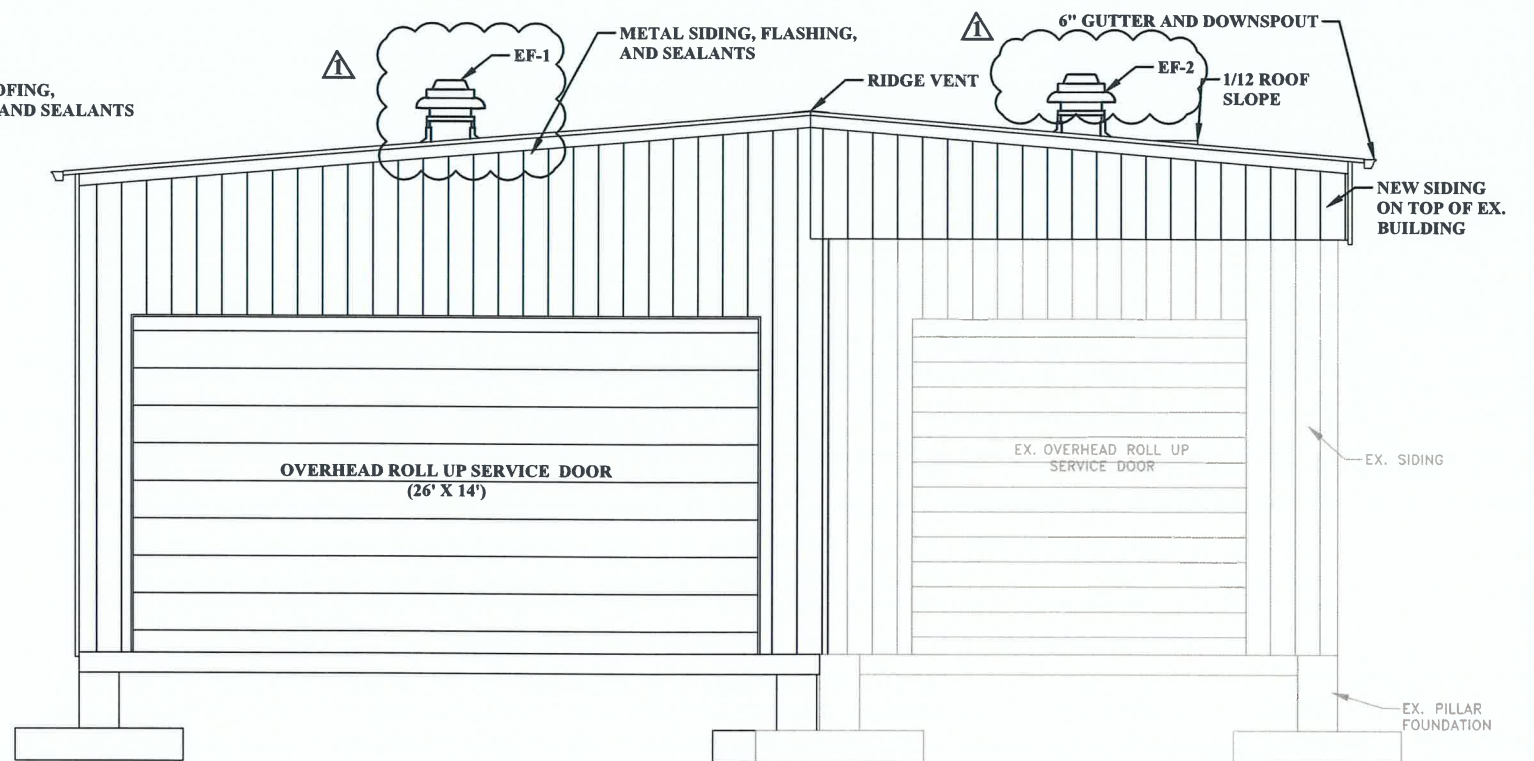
OFING,
AND SEALANTS

1

EF-1

METAL SIDING, FLASHING, AND SEALANTS

RIDGE VENT

1

6" GUTTER AND DOWNSPOUT

EF-2

1/12 ROOF SLOPE

NEW SIDING ON TOP OF EX. BUILDING

OVERHEAD ROLL UP SERVICE DOOR
(26' X 14')

EX. OVERHEAD ROLL UP SERVICE DOOR

EX. SIDING

EX. PILLAR FOUNDATION